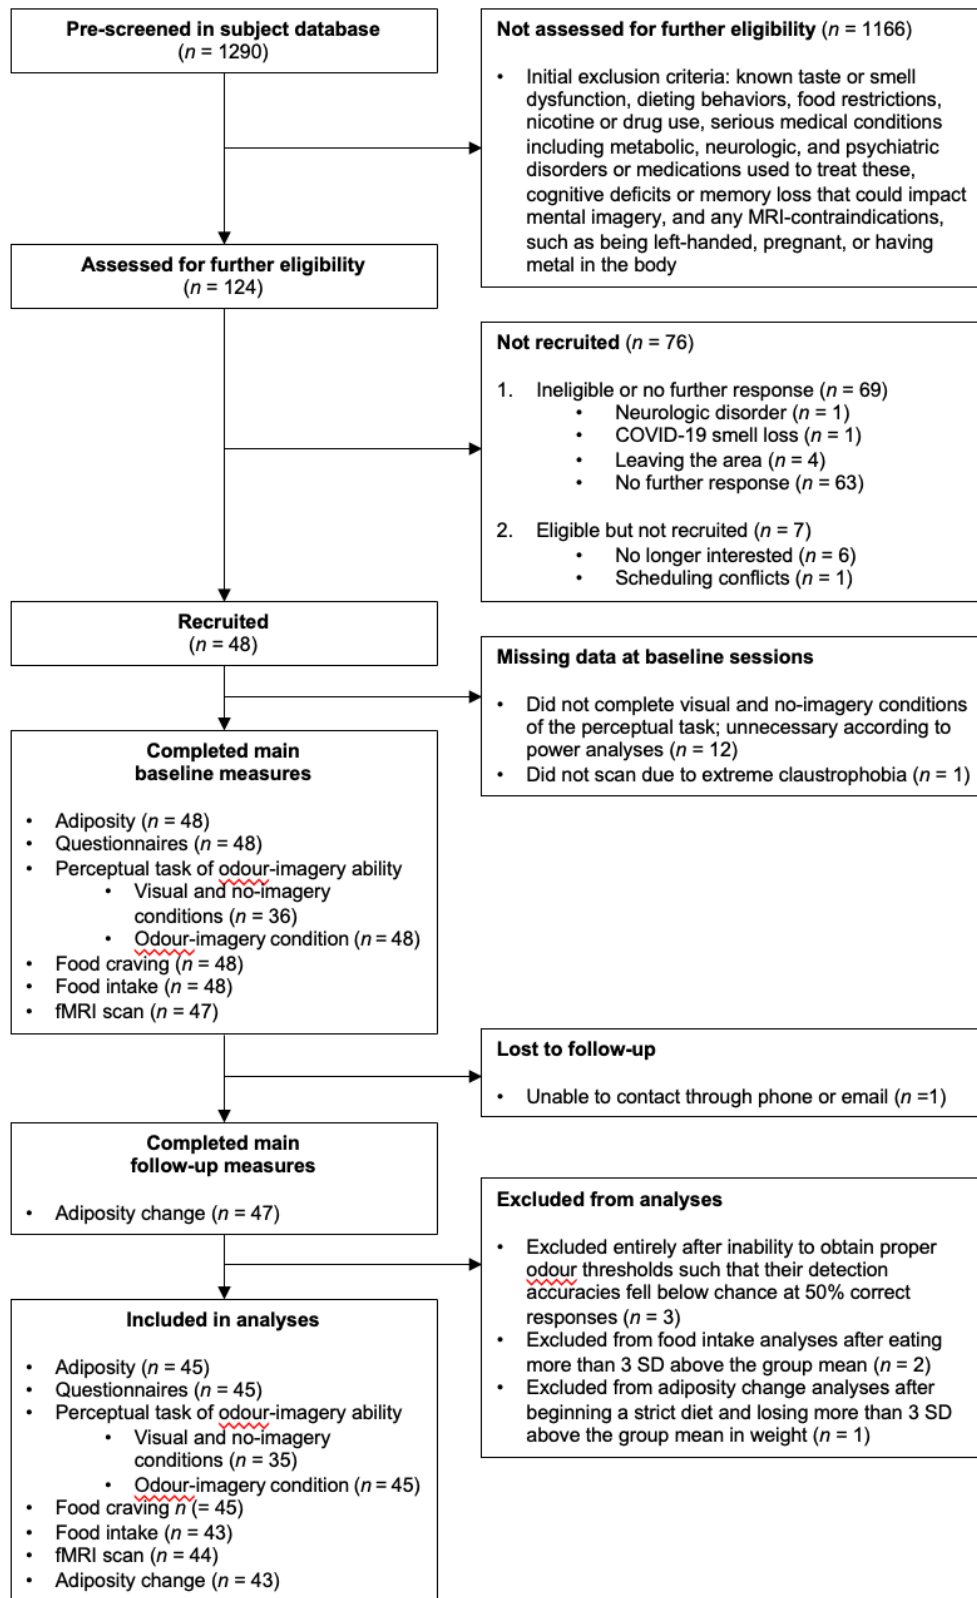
**Pre-screened in subject database**
($n$ = 1290)

**Not assessed for further eligibility** ($n$ = 1166)

- Initial exclusion criteria: known taste or smell dysfunction, dieting behaviors, food restrictions, nicotine or drug use, serious medical conditions including metabolic, neurologic, and psychiatric disorders or medications used to treat these, cognitive deficits or memory loss that could impact mental imagery, and any MRI-contraindications, such as being left-handed, pregnant, or having metal in the body

**Assessed for further eligibility**
($n$ = 124)

**Not recruited** ($n$ = 76)

1. Ineligible or no further response ($n$ = 69)
   - Neurologic disorder ($n$ = 1)
   - COVID-19 smell loss ($n$ = 1)
   - Leaving the area ($n$ = 4)
   - No further response ($n$ = 63)

2. Eligible but not recruited ($n$ = 7)
   - No longer interested ($n$ = 6)
   - Scheduling conflicts ($n$ = 1)

**Recruited**
($n$ = 48)

**Missing data at baseline sessions**

- Did not complete visual and no-imagery conditions of the perceptual task; unnecessary according to power analyses ($n$ = 12)
- Did not scan due to extreme claustrophobia ($n$ = 1)

**Completed main baseline measures**

- Adiposity ($n$ = 48)
- Questionnaires ($n$ = 48)
- Perceptual task of odour-imagery ability
  - Visual and no-imagery conditions ($n$ = 36)
  - Odour-imagery condition ($n$ = 48)
- Food craving ($n$ = 48)
- Food intake ($n$ = 48)
- fMRI scan ($n$ = 47)

**Lost to follow-up**

- Unable to contact through phone or email ($n$ =1)

**Completed main follow-up measures**

- Adiposity change ($n$ = 47)

**Excluded from analyses**

- Excluded entirely after inability to obtain proper odour thresholds such that their detection accuracies fell below chance at 50% correct responses ($n$ = 3)
- Excluded from food intake analyses after eating more than 3 SD above the group mean ($n$ = 2)
- Excluded from adiposity change analyses after beginning a strict diet and losing more than 3 SD above the group mean in weight ($n$ = 1)

**Included in analyses**

- Adiposity ($n$ = 45)
- Questionnaires ($n$ = 45)
- Perceptual task of odour-imagery ability
  - Visual and no-imagery conditions ($n$ = 35)
  - Odour-imagery condition ($n$ = 45)
- Food craving $n$ (= 45)
- Food intake ($n$ = 43)
- fMRI scan ($n$ = 44)
- Adiposity change ($n$ = 43)